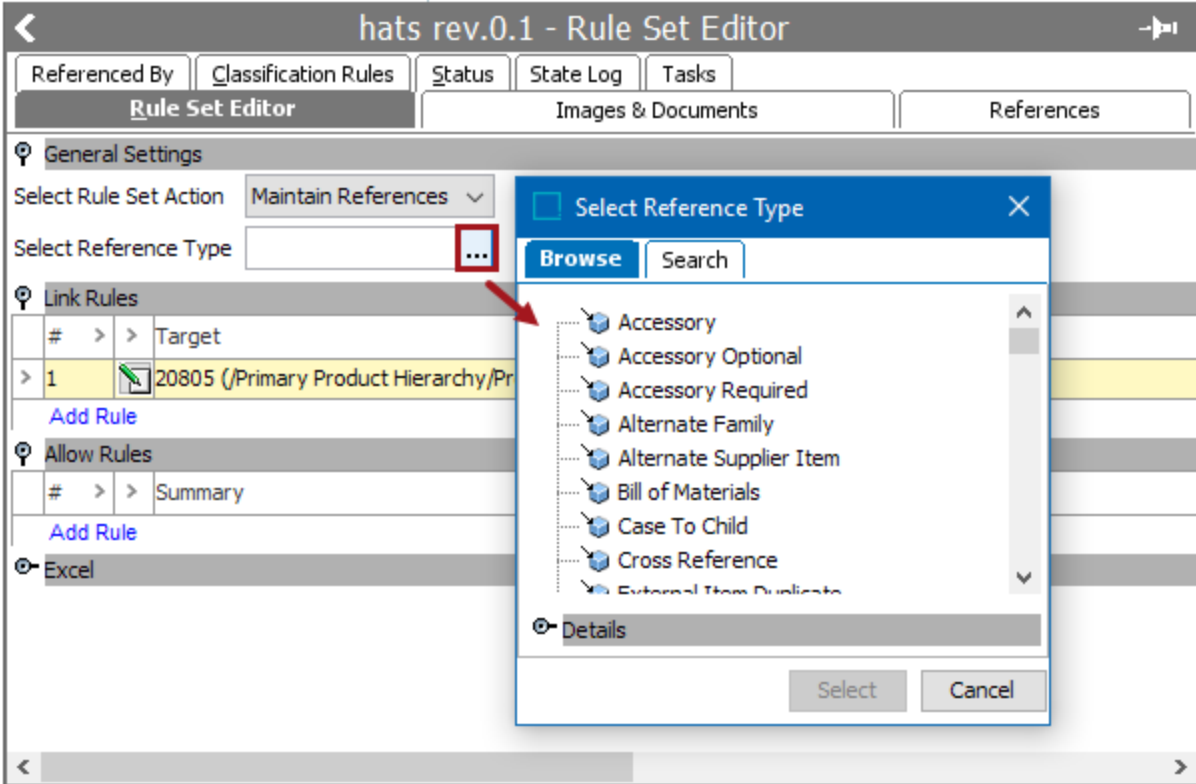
hats rev.0.1 - Rule Set Editor

Referenced By | Classification Rules | Status | State Log | Tasks

Rule Set Editor | Images & Documents | References

General Settings

Select Rule Set Action Maintain References

Select Reference Type ...

Link Rules

| # | > | > | Target |
|---|---|---|---|
| 1 | | | 20805 (/Primary Product Hierarchy/Pr |

Add Rule

Allow Rules

| # | > | > | Summary |
|---|---|---|---|

Add Rule

Excel

Select Reference Type

Browse | Search

Accessory
Accessory Optional
Accessory Required
Alternate Family
Alternate Supplier Item
Bill of Materials
Case To Child
Cross Reference
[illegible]

Details

Select Cancel